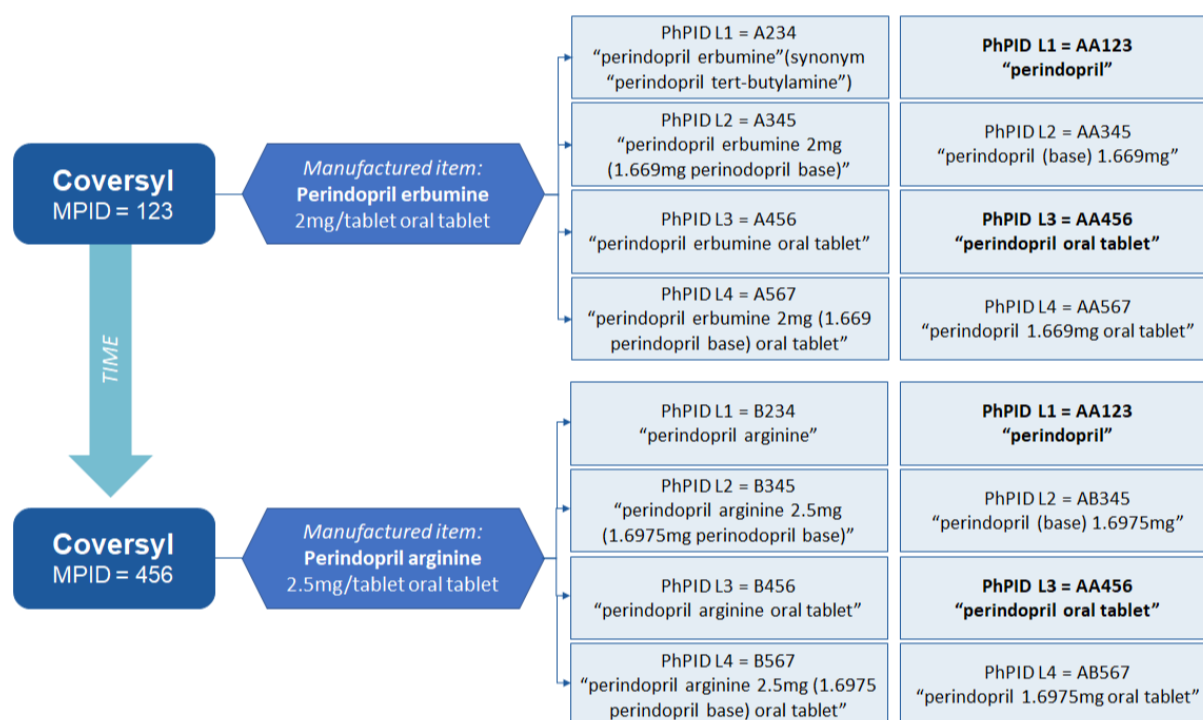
Coversyl
MPID = 123

Manufactured item:
Perindopril erbumine
2mg/tablet oral tablet

PhPID L1 = A234
"perindopril erbumine"(synonym "perindopril tert-butylamine")

PhPID L1 = AA123
"perindopril"

PhPID L2 = A345
"perindopril erbumine 2mg (1.669mg perinodopril base)"

PhPID L2 = AA345
"perindopril (base) 1.669mg"

PhPID L3 = A456
"perindopril erbumine oral tablet"

PhPID L3 = AA456
"perindopril oral tablet"

PhPID L4 = A567
"perindopril erbumine 2mg (1.669 perindopril base) oral tablet"

PhPID L4 = AA567
"perindopril 1.669mg oral tablet"

TIME

Coversyl
MPID = 456

Manufactured item:
Perindopril arginine
2.5mg/tablet oral tablet

PhPID L1 = B234
"perindopril arginine"

PhPID L1 = AA123
"perindopril"

PhPID L2 = B345
"perindopril arginine 2.5mg (1.6975mg perinodopril base)"

PhPID L2 = AB345
"perindopril (base) 1.6975mg"

PhPID L3 = B456
"perindopril arginine oral tablet"

PhPID L3 = AA456
"perindopril oral tablet"

PhPID L4 = B567
"perindopril arginine 2.5mg (1.6975 perindopril base) oral tablet"

PhPID L4 = AB567
"perindopril 1.6975mg oral tablet"